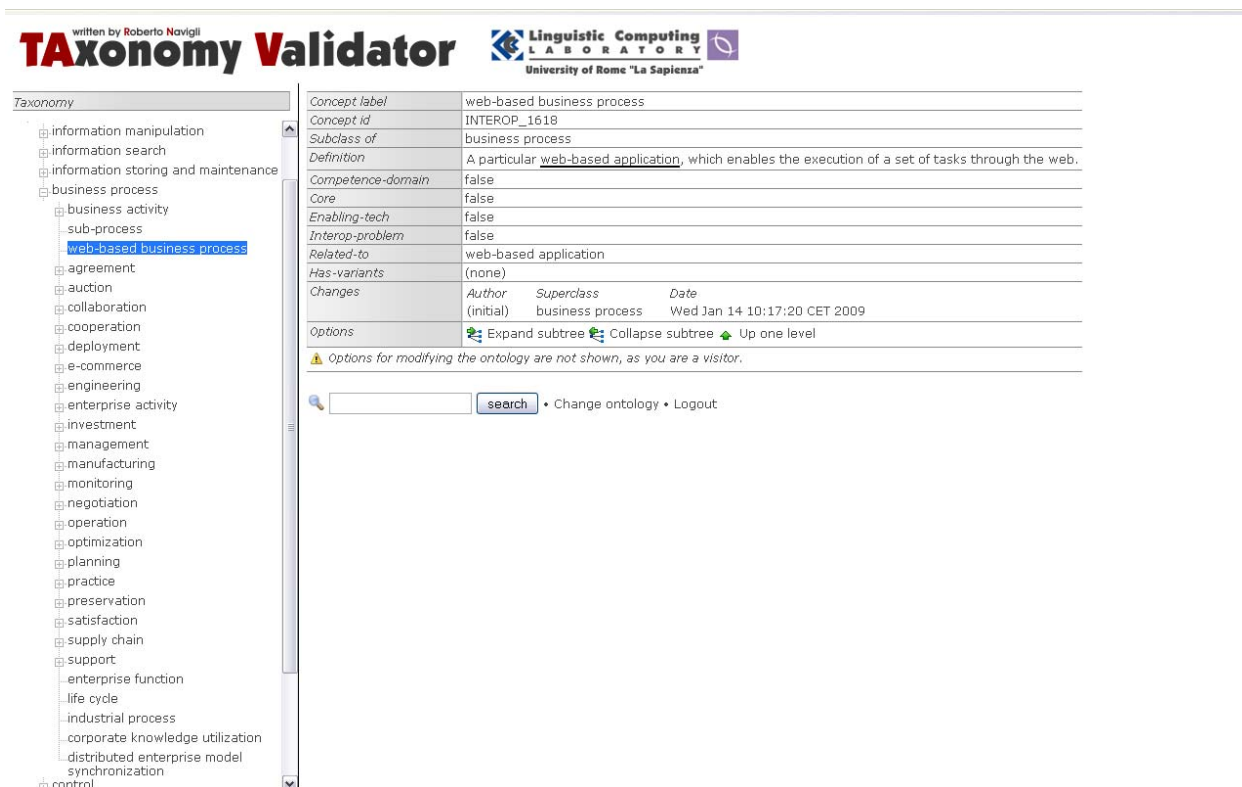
written by Roberto Navigli
TAxonomy Validator

Linguistic Computing LABORATORY
University of Rome "La Sapienza"

Taxonomy

information manipulation
information search
information storing and maintenance
business process
business activity
sub-process
web-based business process
agreement
auction
collaboration
cooperation
deployment
e-commerce
engineering
enterprise activity
investment
management
manufacturing
monitoring
negotiation
operation
optimization
planning
practice
preservation
satisfaction
supply chain
support
enterprise function
life cycle
industrial process
corporate knowledge utilization
distributed enterprise model synchronization
control

| | |
|---|---|
| Concept label | web-based business process |
| Concept id | INTEROP_1618 |
| Subclass of | business process |
| Definition | A particular web-based application, which enables the execution of a set of tasks through the web. |
| Competence-domain | false |
| Core | false |
| Enabling-tech | false |
| Interop-problem | false |
| Related-to | web-based application |
| Has-variants | (none) |
| Changes | Author Superclass Date<br>(initial) business process Wed Jan 14 10:17:20 CET 2009 |
| Options | Expand subtree Collapse subtree Up one level |

Options for modifying the ontology are not shown, as you are a visitor.

search • Change ontology • Logout